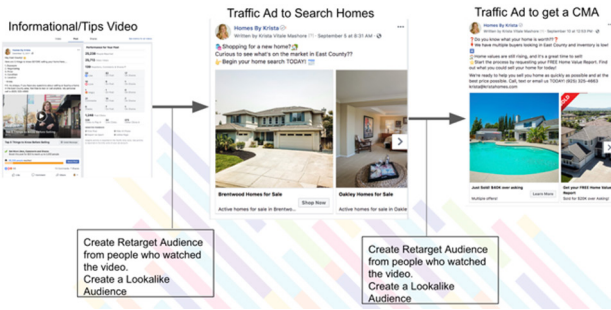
Informational/Tips Video

Traffic Ad to Search Homes

Homes By Krista
Written by Krista Vitale Mashore · September 5 at 8:31 AM

Shopping for a new home?
Curious to see what's on the market in East County??
Begin your home search TODAY!

Brentwood Homes for Sale
Active homes for sale in Brentwo...
Shop Now

Oakley Homes for Sale
Active homes for sale in Oakle

Traffic Ad to get a CMA

Homes By Krista
Written by Krista Vitale Mashore · September 13 at 12:33 PM

Do you know what your home is worth??
We have multiple buyers looking in East County and inventory is low!
Home values are still rising, and it's a great time to sell!
Start the process by requesting your FREE Home Value Report. Find out what you could sell your home for today!
We're ready to help you sell your home as quickly as possible and at the best price possible. Call, text or email us TODAY! (925) 325-4863 krista@kristahomes.com

Just Sold! $40K over asking
Multiple offers!
Learn More

Get your FREE Home Value Report
Sold for $50K over asking!

Create Retarget Audience from people who watched the video.
Create a Lookalike Audience

Create Retarget Audience from people who watched the video.
Create a Lookalike Audience